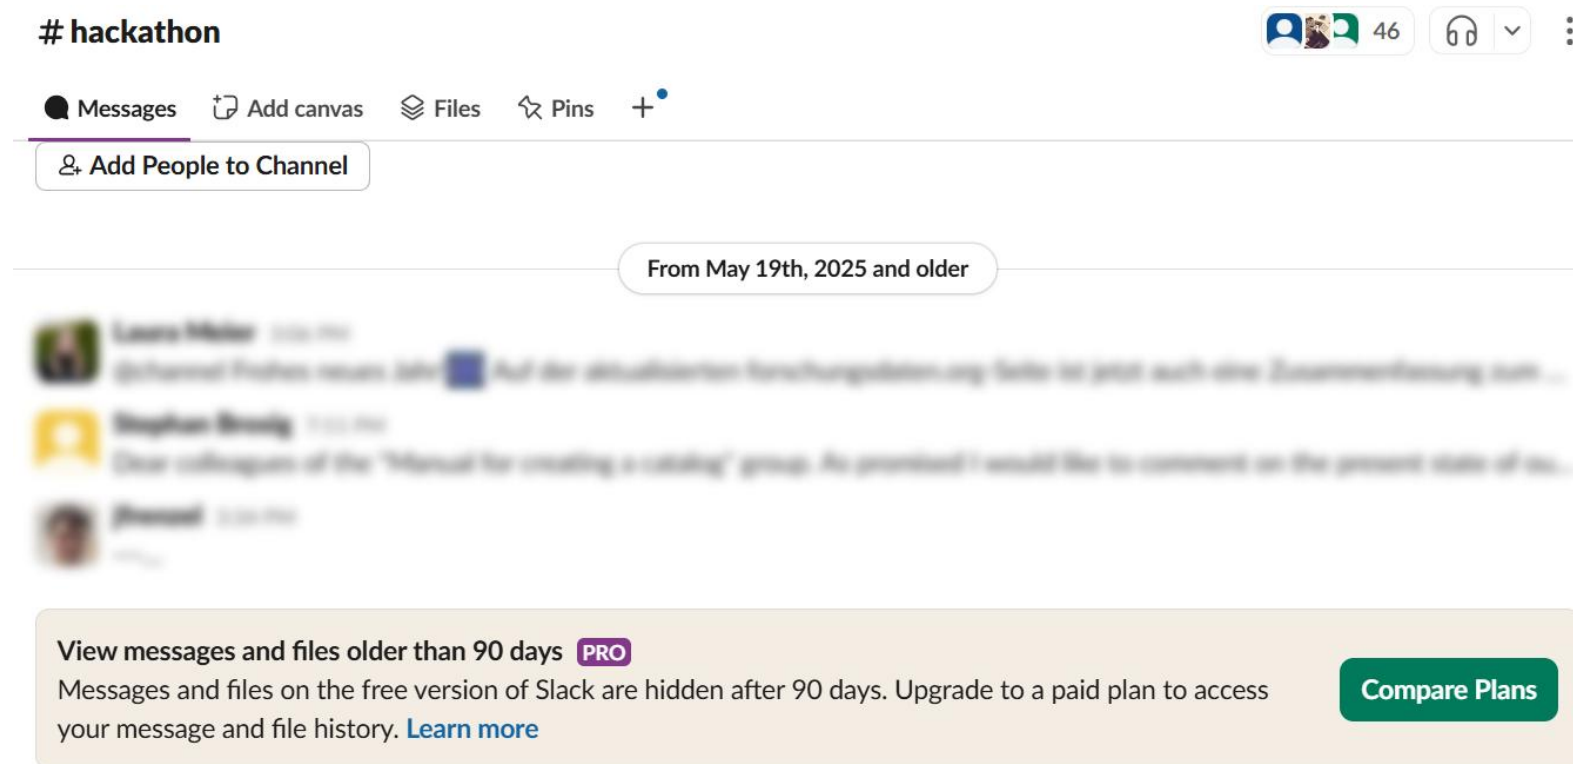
# hackathon

46

Messages Add canvas Files Pins +

Add People to Channel

From May 19th, 2025 and older

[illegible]

View messages and files older than 90 days PRO

Messages and files on the free version of Slack are hidden after 90 days. Upgrade to a paid plan to access your message and file history. Learn more

Compare Plans